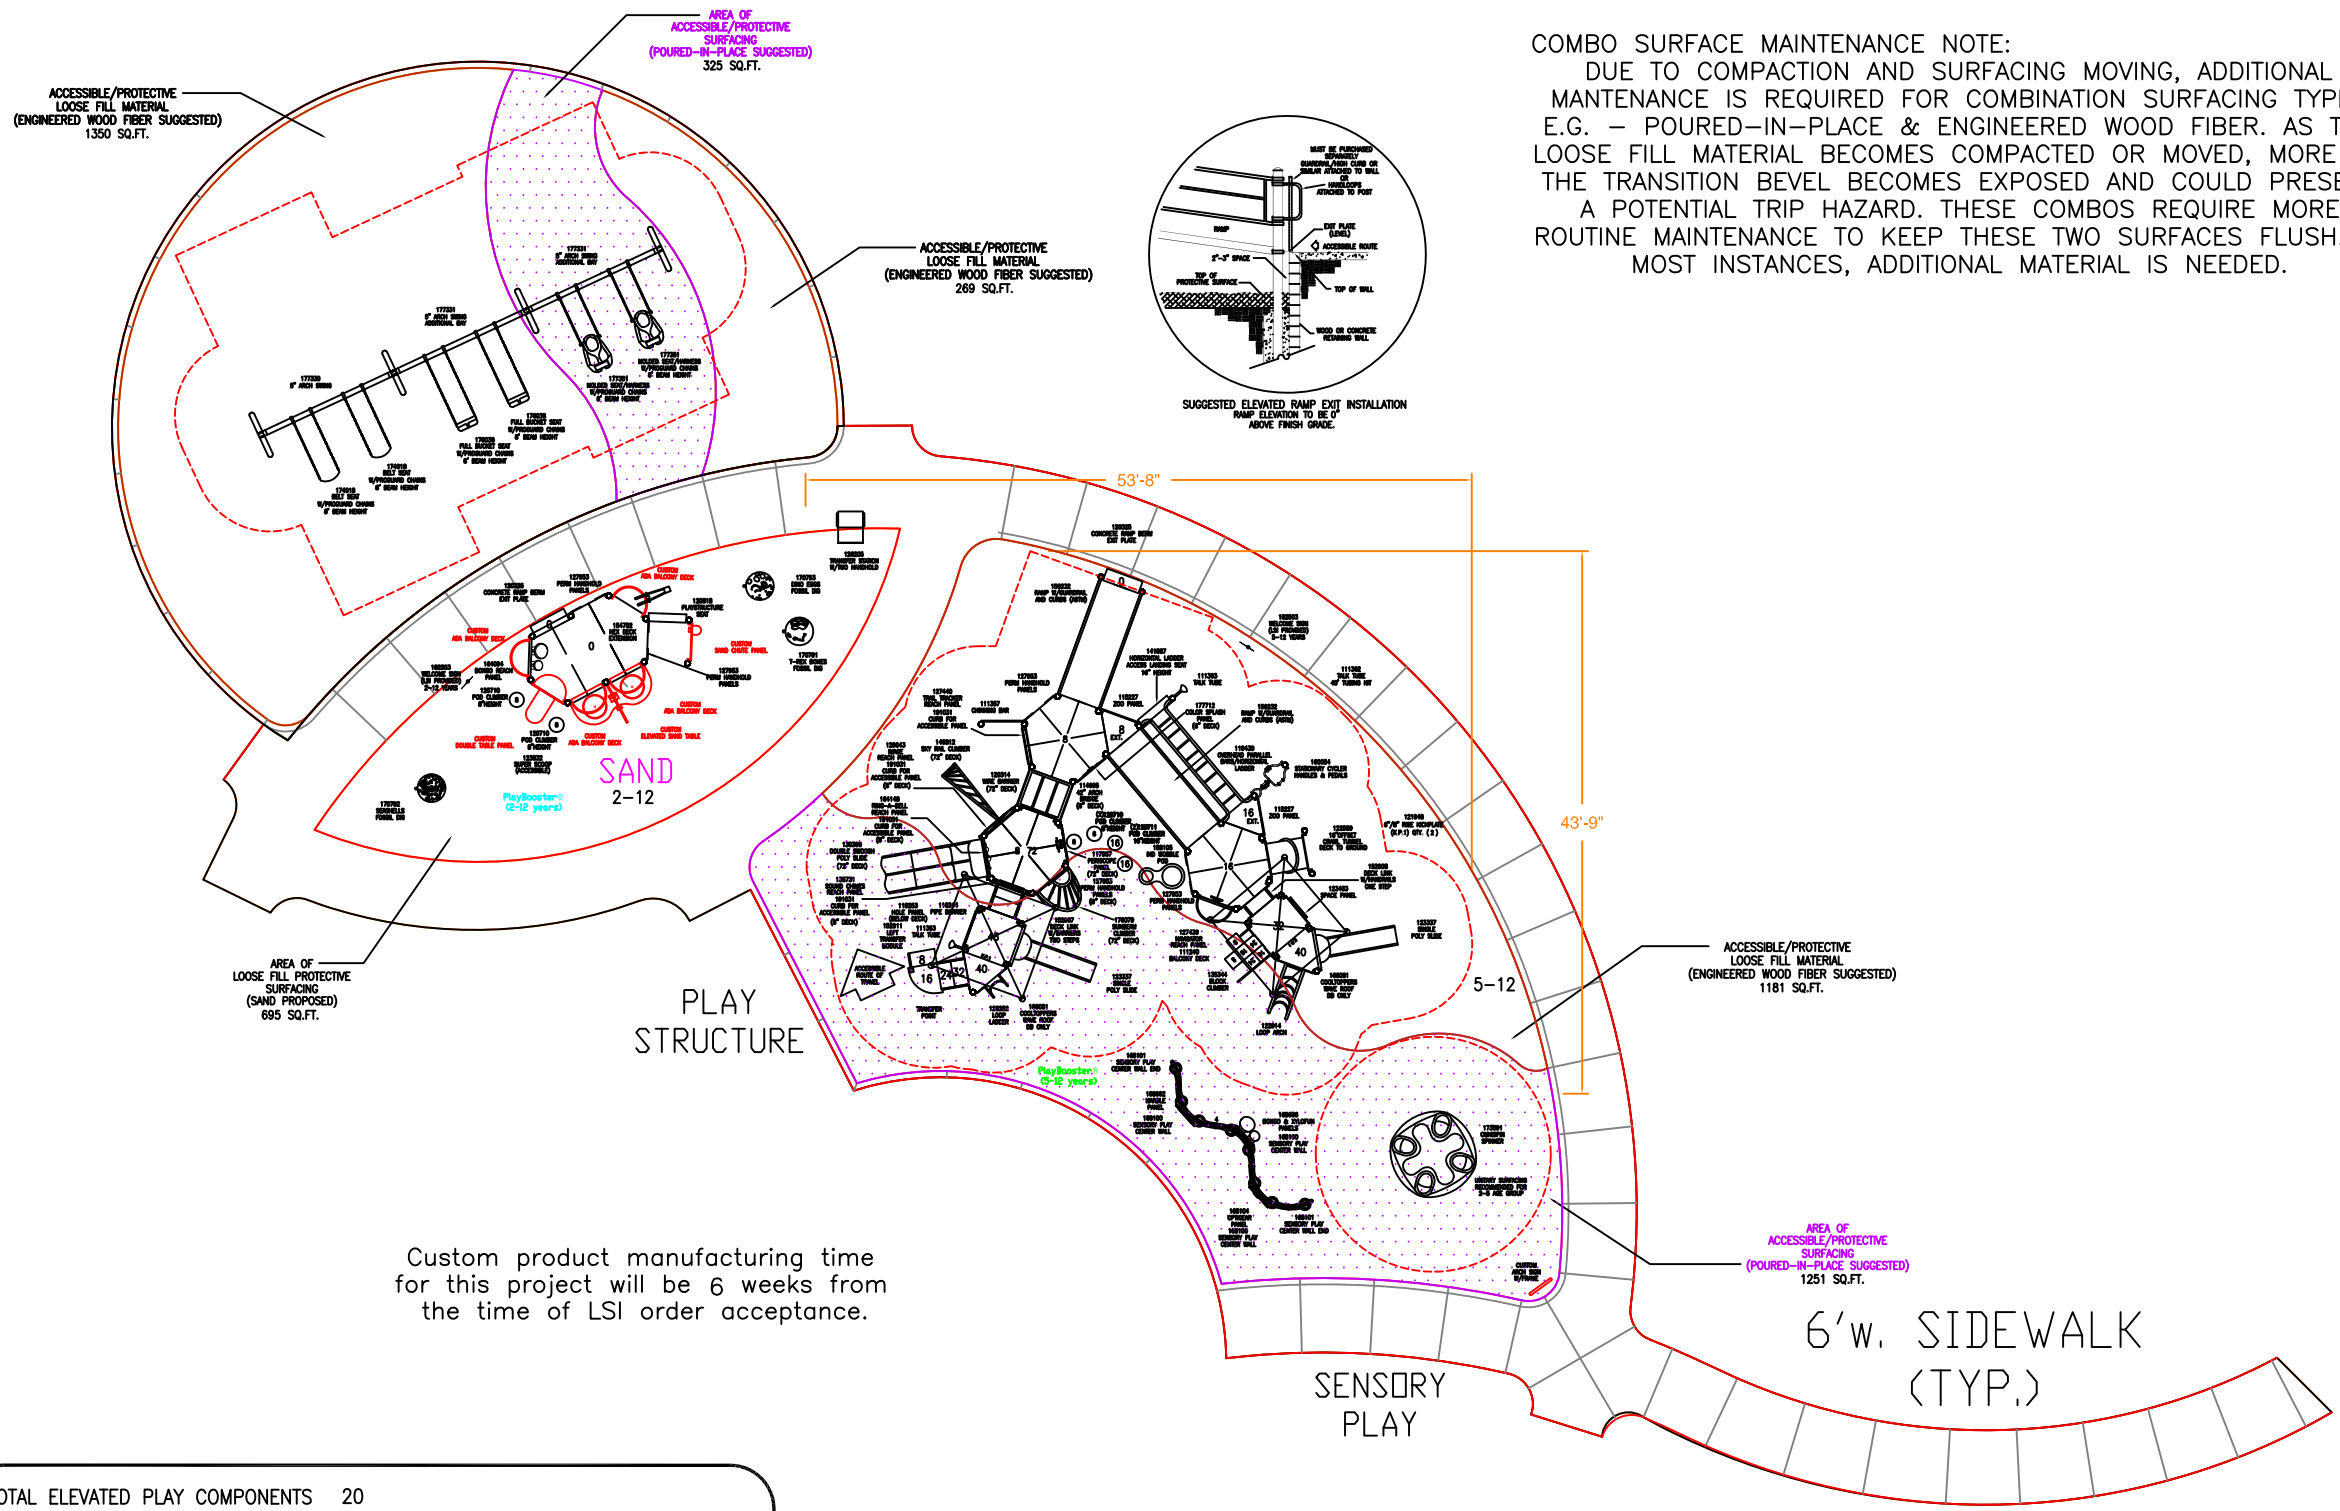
AREA OF ACCESSIBLE/PROTECTIVE SURFACING (POURED-IN-PLACE SUGGESTED) 325 SQ.FT.

ACCESSIBLE/PROTECTIVE LOOSE FILL MATERIAL (ENGINEERED WOOD FIBER SUGGESTED) 1350 SQ.FT.

COMBO SURFACE MAINTENANCE NOTE:
DUE TO COMPACTION AND SURFACING MOVING, ADDITIONAL MANTENANCE IS REQUIRED FOR COMBINATION SURFACING TYP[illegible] E.G. – POURED-IN-PLACE & ENGINEERED WOOD FIBER. AS T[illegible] LOOSE FILL MATERIAL BECOMES COMPACTED OR MOVED, MORE THE TRANSITION BEVEL BECOMES EXPOSED AND COULD PRESE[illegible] A POTENTIAL TRIP HAZARD. THESE COMBOS REQUIRE MORE ROUTINE MAINTENANCE TO KEEP THESE TWO SURFACES FLUSH. MOST INSTANCES, ADDITIONAL MATERIAL IS NEEDED.

ACCESSIBLE/PROTECTIVE LOOSE FILL MATERIAL (ENGINEERED WOOD FIBER SUGGESTED) 269 SQ.FT.

SUGGESTED ELEVATED RAMP EXIT INSTALLATION RAMP ELEVATION TO BE 0" ABOVE FINISH GRADE.

53'-8"

43'-9"

SAND
2-12

5-12

ACCESSIBLE/PROTECTIVE LOOSE FILL MATERIAL (ENGINEERED WOOD FIBER SUGGESTED) 1181 SQ.FT.

AREA OF LOOSE FILL PROTECTIVE SURFACING (SAND PROPOSED) 695 SQ.FT.

PLAY STRUCTURE

AREA OF ACCESSIBLE/PROTECTIVE SURFACING (POURED-IN-PLACE SUGGESTED) 1251 SQ.FT.

Custom product manufacturing time for this project will be 6 weeks from the time of LSI order acceptance.

6'W. SIDEWALK (TYP.)

SENSORY PLAY

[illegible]TAL ELEVATED PLAY COMPONENTS 20